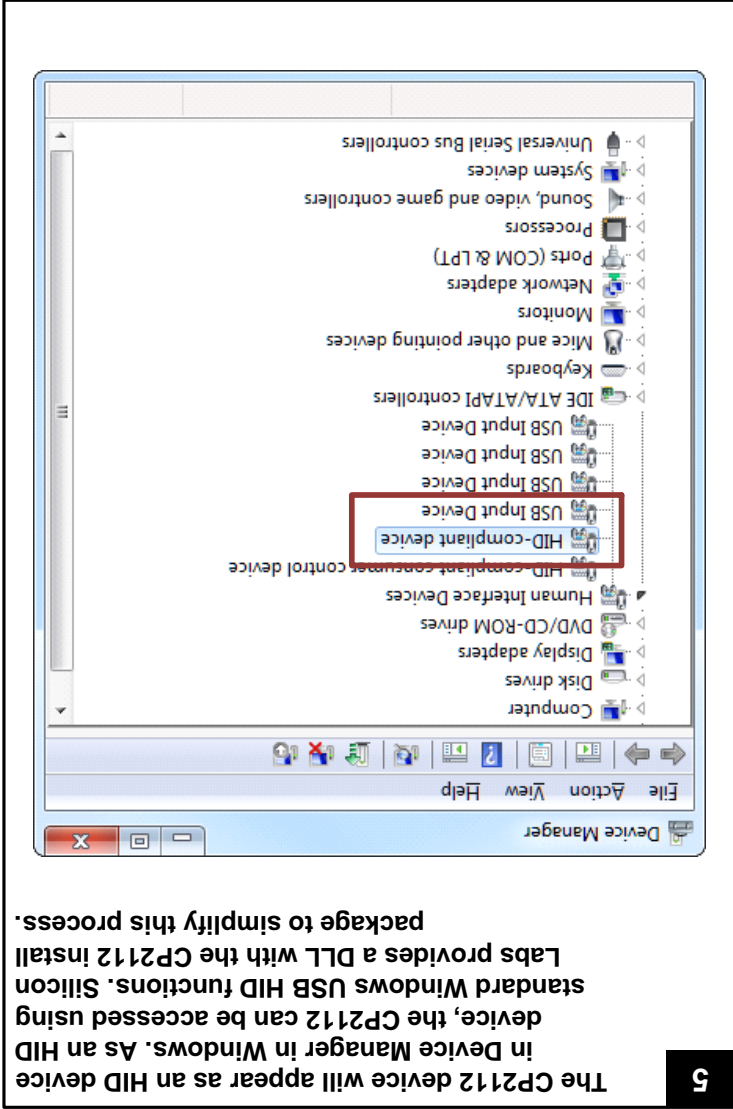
5

The CP2112 device will appear as an HID device in Device Manager in Windows. As an HID device, the CP2112 can be accessed using standard Windows USB HID functions. Silicon Labs provides a DLL with the CP2112 install package to simplify this process.

Device Manager

File Action View Help

Computer
Disk drives
Display adapters
DVD/CD-ROM drives
Human Interface Devices
HID-compliant consumer control device
HID-compliant device
USB Input Device
USB Input Device
USB Input Device
USB Input Device
IDE ATA/ATAPI controllers
Keyboards
Mice and other pointing devices
Monitors
Network adapters
Ports (COM & LPT)
Processors
Sound, video and game controllers
System devices
Universal Serial Bus controllers